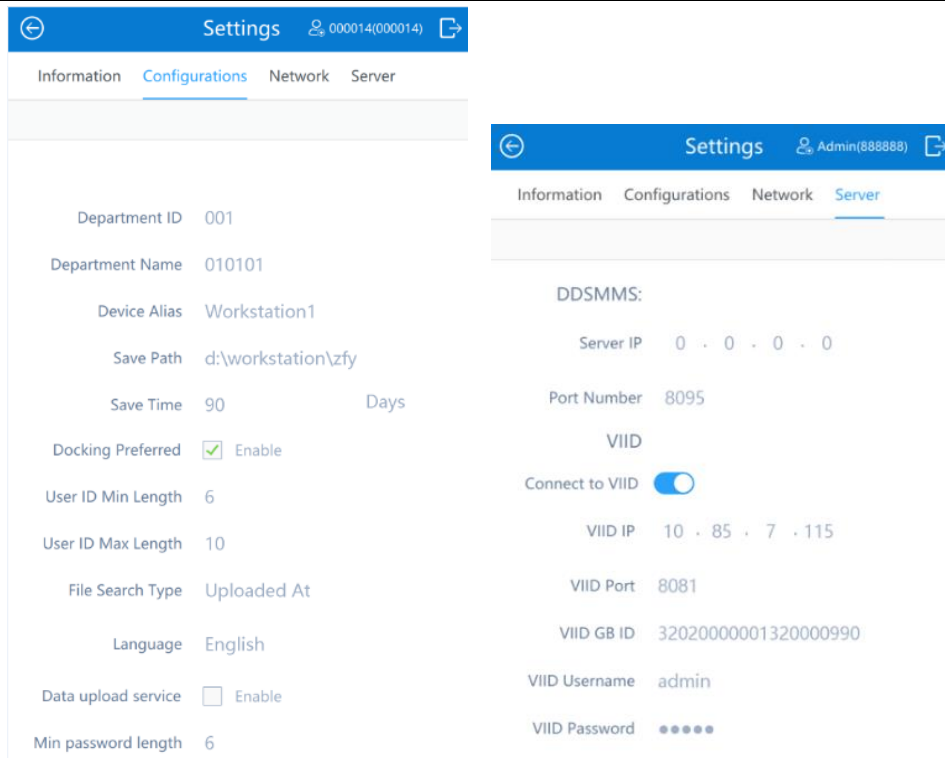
Settings 000014(000014)

Information Configurations Network Server

Department ID 001

Department Name 010101

Device Alias Workstation1

Save Path d:\workstation\zfy

Save Time 90 Days

Docking Preferred Enable

User ID Min Length 6

User ID Max Length 10

File Search Type Uploaded At

Language English

Data upload service Enable

Min password length 6

Settings Admin(888888)

Information Configurations Network Server

DDSMMS:

Server IP 0 . 0 . 0 . 0

Port Number 8095

VIID

Connect to VIID

VIID IP 10 . 85 . 7 . 115

VIID Port 8081

VIID GB ID 32020000001320000990

VIID Username admin

VIID Password ●●●●●